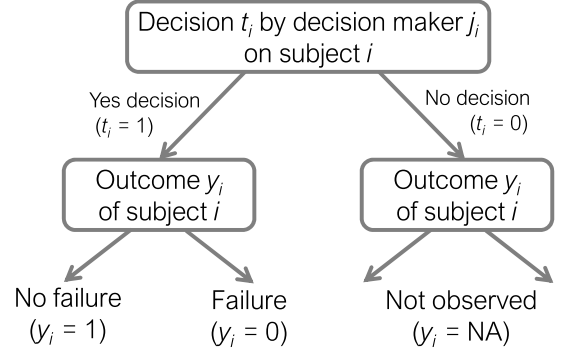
Decision $t_i$ by decision maker $j_i$ on subject $i$

Yes decision ($t_i$ = 1)

No decision ($t_i$ = 0)

Outcome $y_i$ of subject $i$

Outcome $y_i$ of subject $i$

No failure ($y_i$ = 1)

Failure ($y_i$ = 0)

Not observed ($y_i$ = NA)